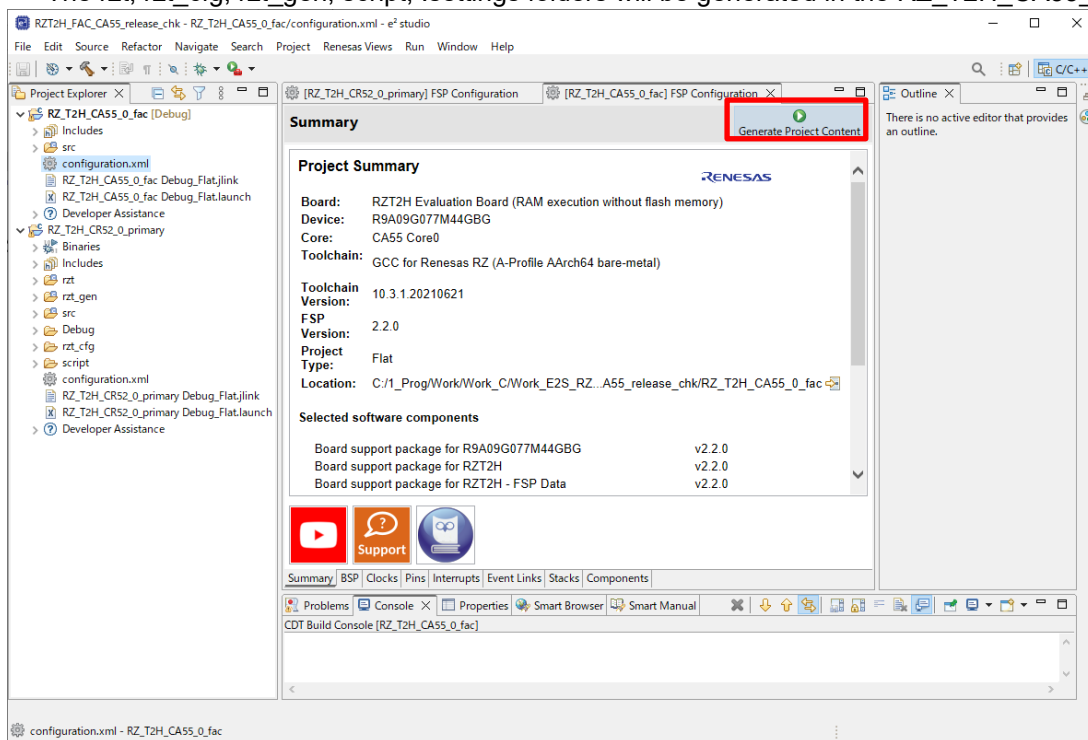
RZT2H_FAC_CA55_release_chk - RZ_T2H_CA55_0_fac/configuration.xml - e² studio

File Edit Source Refactor Navigate Search Project Renesas Views Run Window Help

C/C++

Project Explorer

RZ_T2H_CA55_0_fac [Debug]
Includes
src
configuration.xml
RZ_T2H_CA55_0_fac Debug_Flat.jlink
RZ_T2H_CA55_0_fac Debug_Flat.launch
Developer Assistance
RZ_T2H_CR52_0_primary
Binaries
Includes
rzt
rzt_gen
src
Debug
rzt_cfg
script
configuration.xml
RZ_T2H_CR52_0_primary Debug_Flat.jlink
RZ_T2H_CR52_0_primary Debug_Flat.launch
Developer Assistance

[RZ_T2H_CR52_0_primary] FSP Configuration
[RZ_T2H_CA55_0_fac] FSP Configuration

Summary

Generate Project Content

Project Summary

RENESAS

| | |
|---|---|
| Board: | RZT2H Evaluation Board (RAM execution without flash memory) |
| Device: | R9A09G077M44GBG |
| Core: | CA55 Core0 |
| Toolchain: | GCC for Renesas RZ (A-Profile AArch64 bare-metal) |
| Toolchain Version: | 10.3.1.20210621 |
| FSP Version: | 2.2.0 |
| Project Type: | Flat |
| Location: | C:/1_Prog/Work/Work_C/Work_E2S_RZ...A55_release_chk/RZ_T2H_CA55_0_fac |

Selected software components

| | |
|---|---|
| Board support package for R9A09G077M44GBG | v2.2.0 |
| Board support package for RZT2H | v2.2.0 |
| Board support package for RZT2H - FSP Data | v2.2.0 |

Support

Summary BSP Clocks Pins Interrupts Event Links Stacks Components

Outline

There is no active editor that provides an outline.

Problems Console Properties Smart Browser Smart Manual

CDT Build Console [RZ_T2H_CA55_0_fac]

configuration.xml - RZ_T2H_CA55_0_fac